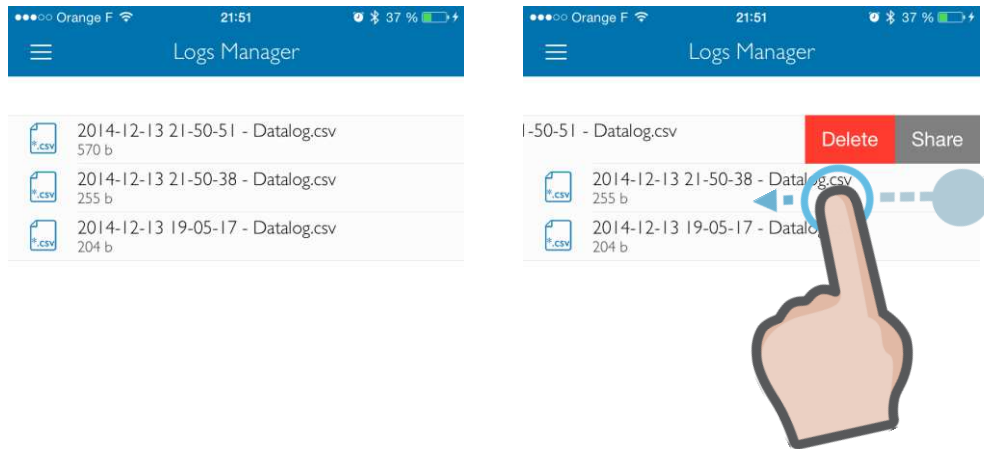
●●●○○ Orange F 21:51 37 %

Logs Manager

*.csv 2014-12-13 21-50-51 - Datalog.csv
570 b

*.csv 2014-12-13 21-50-38 - Datalog.csv
255 b

*.csv 2014-12-13 19-05-17 - Datalog.csv
204 b

●●●○○ Orange F 21:51 37 %

Logs Manager

1-50-51 - Datalog.csv

Delete

Share

*.csv 2014-12-13 21-50-38 - Datalog.csv
255 b

*.csv 2014-12-13 19-05-17 - Datalo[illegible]
204 b